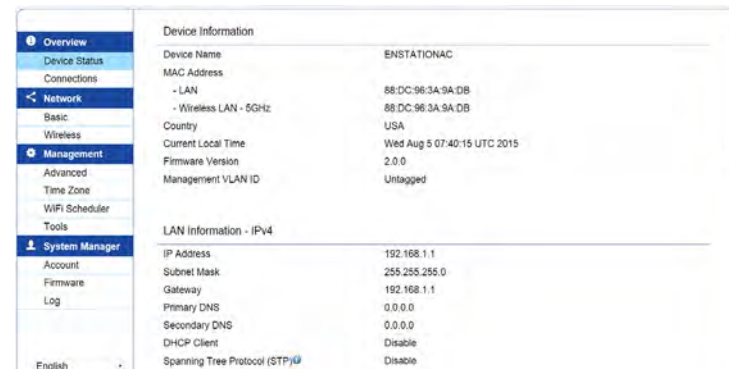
Overview
Device Status
Connections
Network
Basic
Wireless
Management
Advanced
Time Zone
WiFi Scheduler
Tools
System Manager
Account
Firmware
Log

English

Device Information

| | |
|---|---|
| Device Name | ENSTATIONAC |
| MAC Address | |
| - LAN | 88:DC:96:3A:9A:DB |
| - Wireless LAN - 5GHz | 88:DC:96:3A:9A:DB |
| Country | USA |
| Current Local Time | Wed Aug 5 07:40:15 UTC 2015 |
| Firmware Version | 2.0.0 |
| Management VLAN ID | Untagged |

LAN Information - IPv4

| | |
|---|---|
| IP Address | 192.168.1.1 |
| Subnet Mask | 255.255.255.0 |
| Gateway | 192.168.1.1 |
| Primary DNS | 0.0.0.0 |
| Secondary DNS | 0.0.0.0 |
| DHCP Client | Disable |
| Spanning Tree Protocol (STP) | Disable |